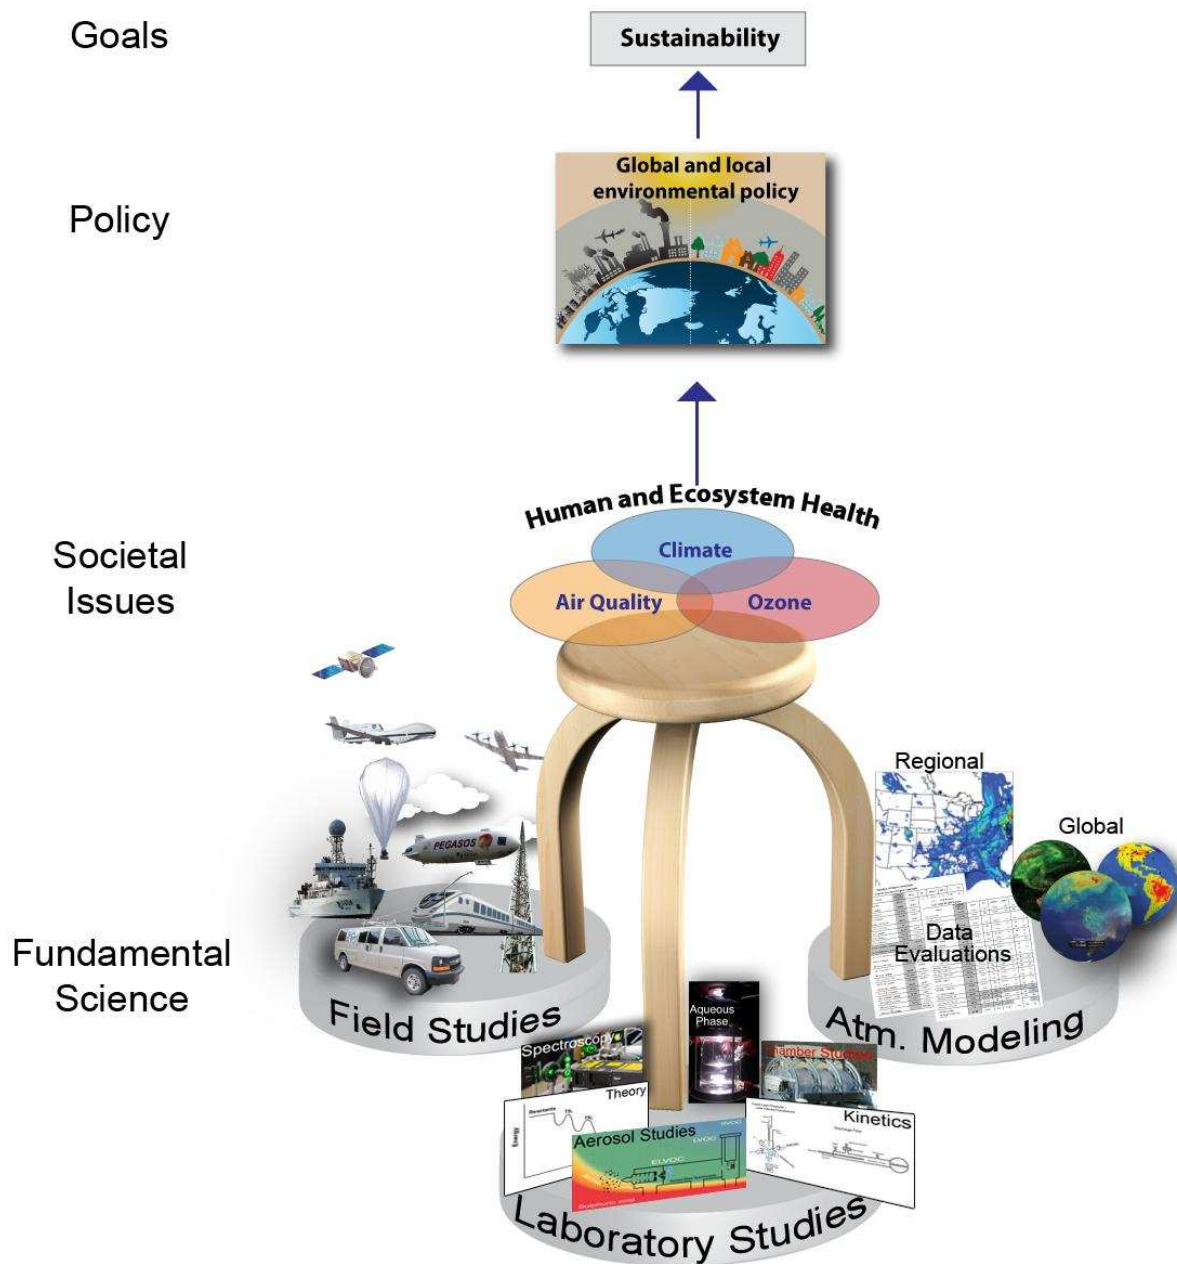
Goals

Sustainability

Policy

Global and local environmental policy

Societal Issues

Human and Ecosystem Health

Climate

Air Quality

Ozone

PEGASOS

Regional

Global

Data Evaluations

Fundamental Science

Field Studies

Atm. Modeling

Spectroscopy

Aqueous Phase

Chamber Studies

Theory

Aerosol Studies

ELVOC

Kinetics

Laboratory Studies